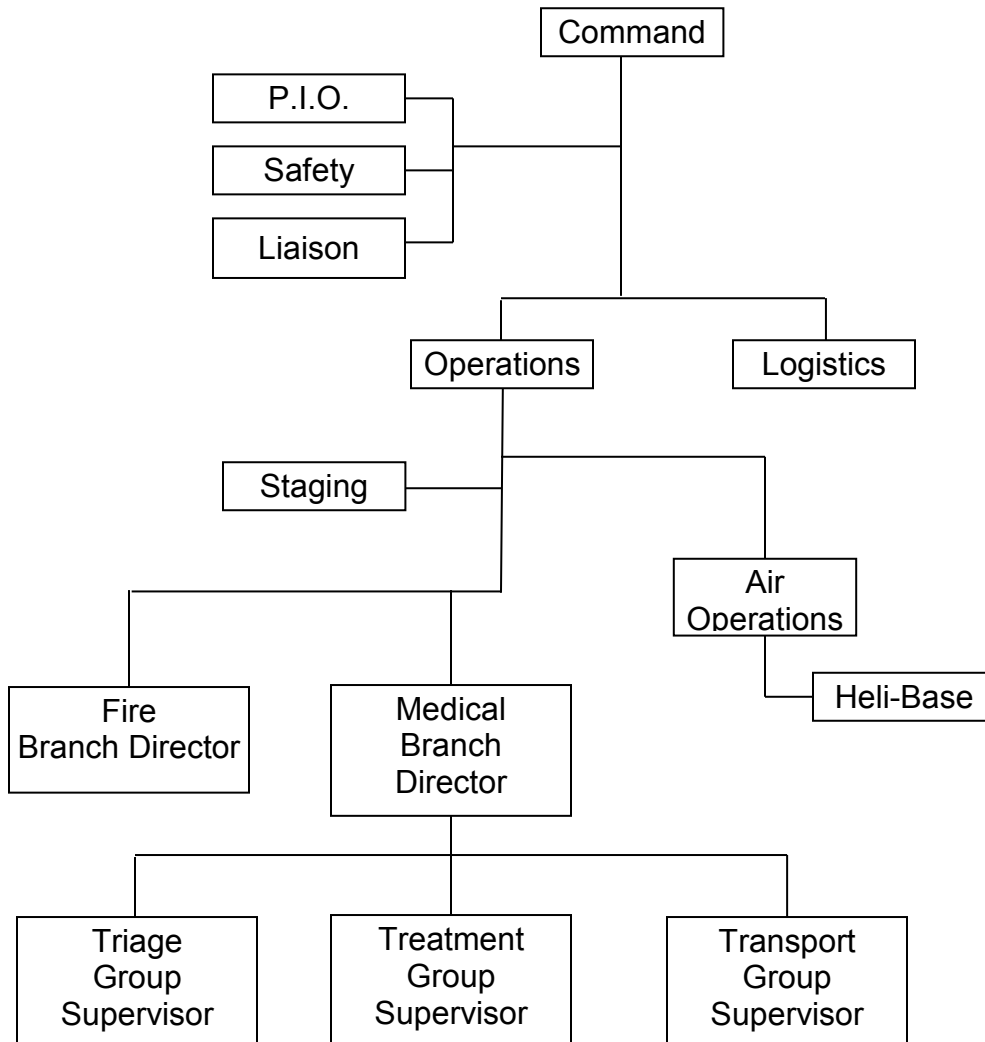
Command

P.I.O.

Safety

Liaison

Operations

Logistics

Staging

Air Operations

Heli-Base

Fire Branch Director

Medical Branch Director

Triage Group Supervisor

Treatment Group Supervisor

Transport Group Supervisor